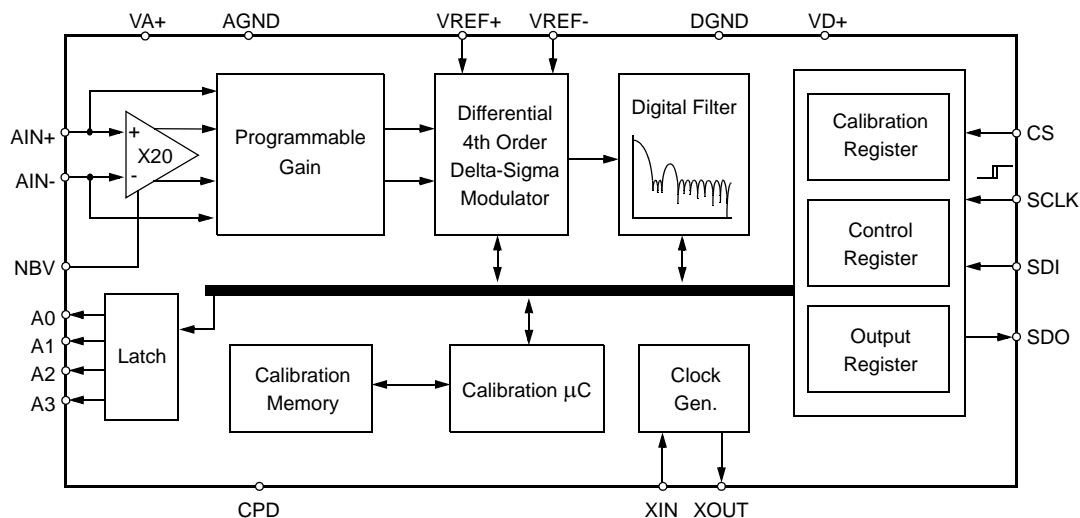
VA+
AGND
VREF+
VREF-
DGND
VD+

AIN+
AIN-
NBV
+
-
X20

Programmable Gain

Differential 4th Order Delta-Sigma Modulator

Digital Filter

Calibration Register

Control Register

Output Register

CS
SCLK
SDI
SDO

A0
A1
A2
A3
Latch

Calibration Memory

Calibration $\mu$C

Clock Gen.

CPD
XIN
XOUT